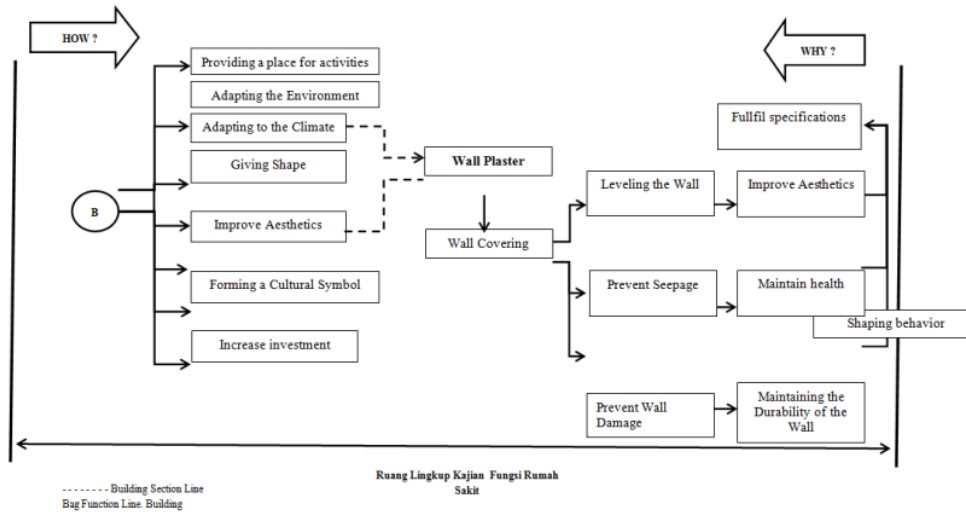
HOW ?

WHY ?

Providing a place for activities

Adapting the Environment

Adapting to the Climate

Giving Shape

B

Improve Aesthetics

Forming a Cultural Symbol

Increase investment

Wall Plaster

Wall Covering

Leveling the Wall

Prevent Seepage

Prevent Wall Damage

Fullfil specifications

Improve Aesthetics

Maintain health

Shaping behavior

Maintaining the Durability of the Wall

Ruang Lingkup Kajian Fungsi Rumah Sakit

- - - - - - - - Building Section Line
Bag Function Line. Building